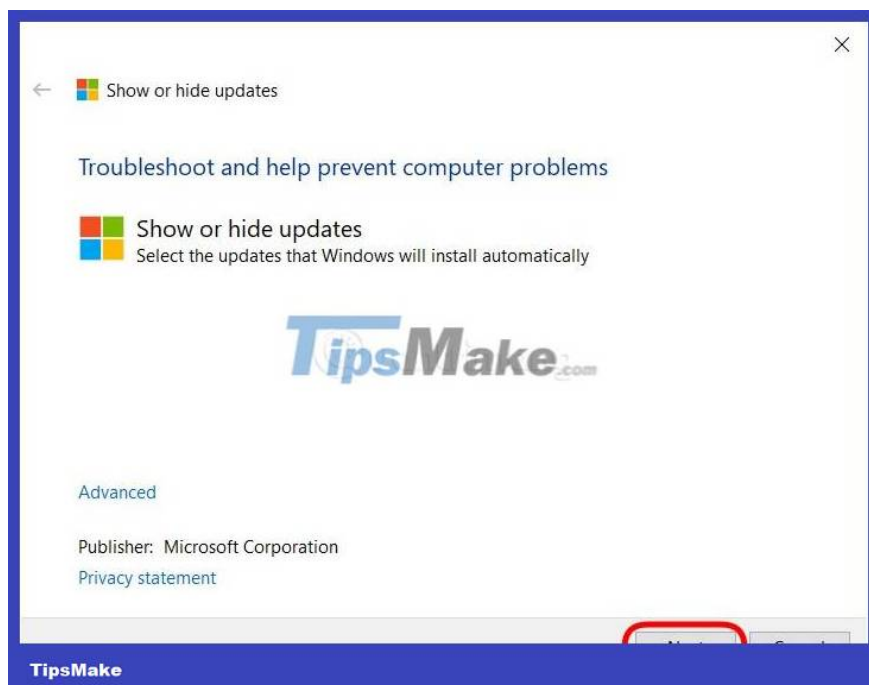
Show or hide updates

Troubleshoot and help prevent computer problems

Show or hide updates
Select the updates that Windows will install automatically

TipsMake.com

Advanced

Publisher: Microsoft Corporation
Privacy statement

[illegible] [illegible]

TipsMake